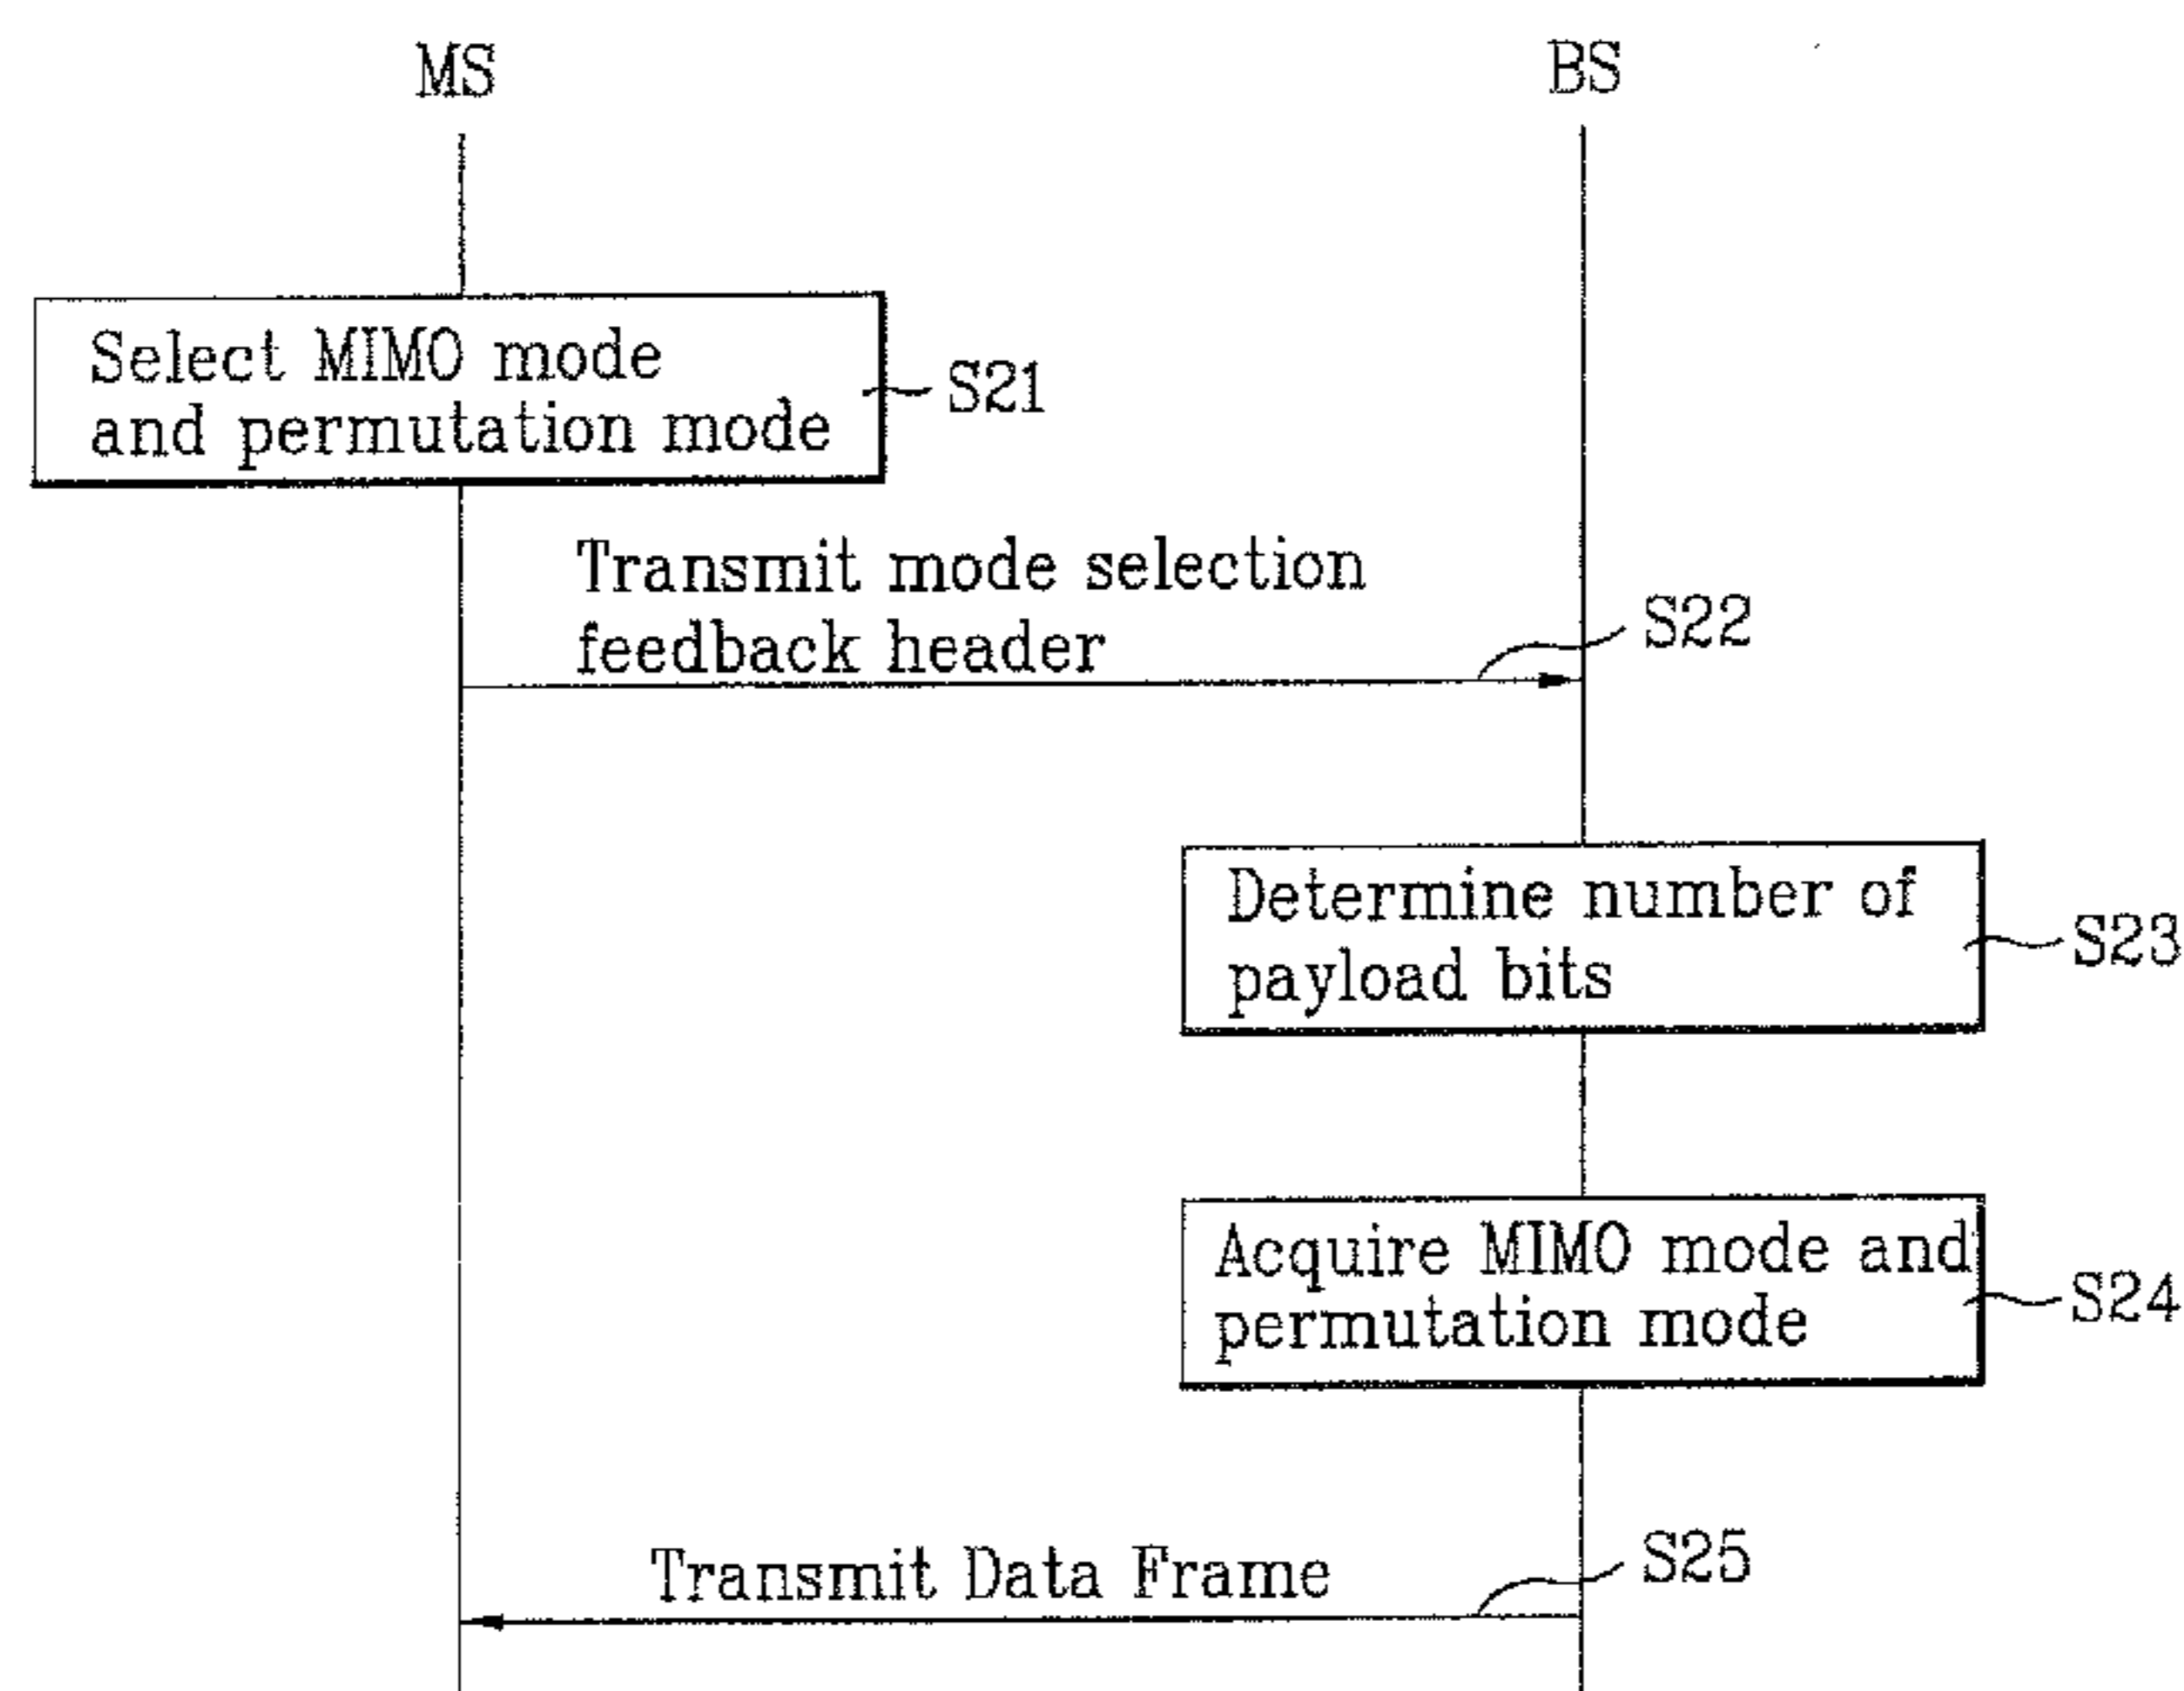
MS

BS

Select MIMO mode and permutation mode

S21

Transmit mode selection feedback header

S22

Determine number of payload bits

S23

Acquire MIMO mode and permutation mode

S24

Transmit Data Frame

S25